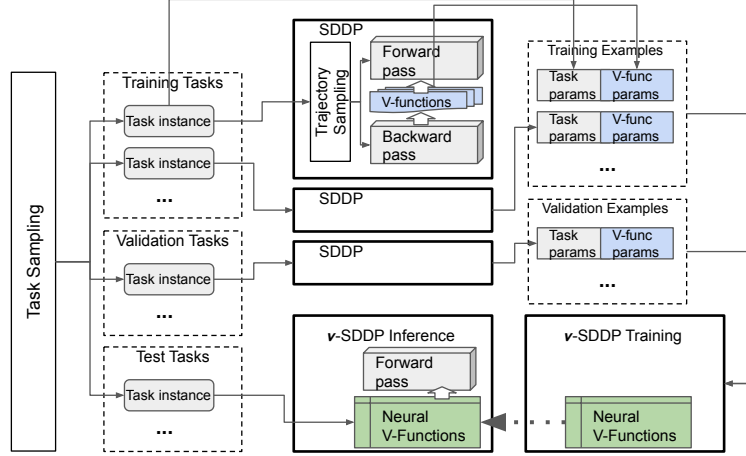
Task Sampling

Training Tasks

Task instance

Task instance

...

Validation Tasks

Task instance

...

Test Tasks

Task instance

...

SDDP

Trajectory Sampling

Forward pass

V-functions

Backward pass

SDDP

SDDP

Training Examples

| Task params | V-func params |
|---|---|

| Task params | V-func params |
|---|---|

...

Validation Examples

| Task params | V-func params |
|---|---|

...

v-SDDP Inference

Forward pass

Neural V-Functions

v-SDDP Training

Neural V-Functions